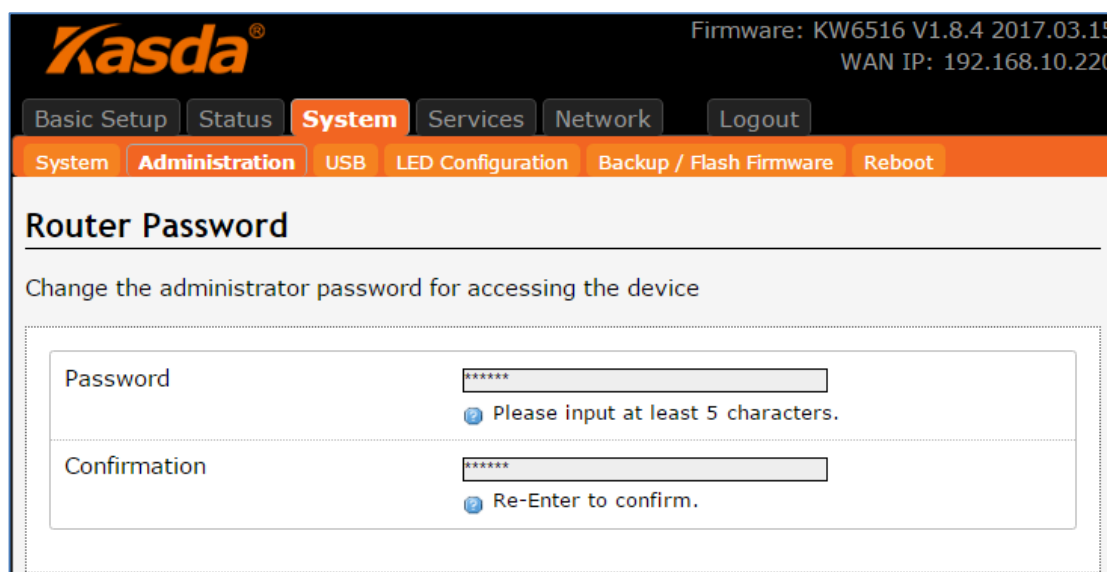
Kasda®

Firmware: KW6516 V1.8.4 2017.03.1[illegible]
WAN IP: 192.168.10.22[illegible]

Basic Setup Status System Services Network Logout

System Administration USB LED Configuration Backup / Flash Firmware Reboot

Router Password

Change the administrator password for accessing the device

Password ******
Please input at least 5 characters.

Confirmation ******
Re-Enter to confirm.